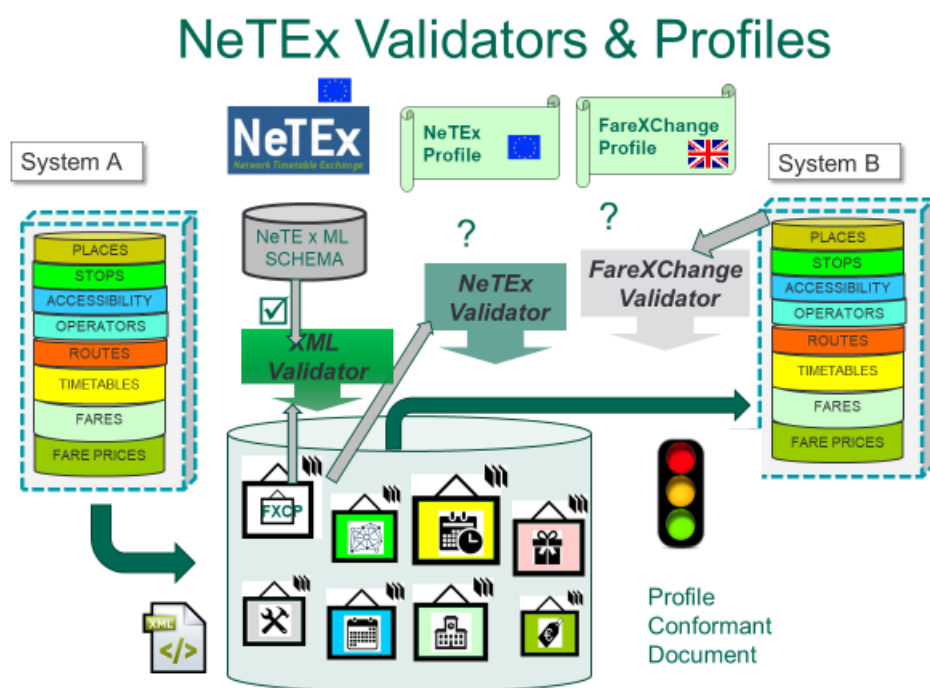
NeTEx Validators & Profiles

System A

PLACES
STOPS
ACCESSIBILITY
OPERATORS
ROUTES
TIMETABLES
FARES
FARE PRICES

NeTEx
Network Timetable Exchange

NeTE x ML SCHEMA

XML Validator

NeTEx Profile

FareXChange Profile

?

NeTEx Validator

?

FareXChange Validator

System B

PLACES
STOPS
ACCESSIBILITY
OPERATORS
ROUTES
TIMETABLES
FARES
FARE PRICES

FXCP

XML

Profile Conformant Document